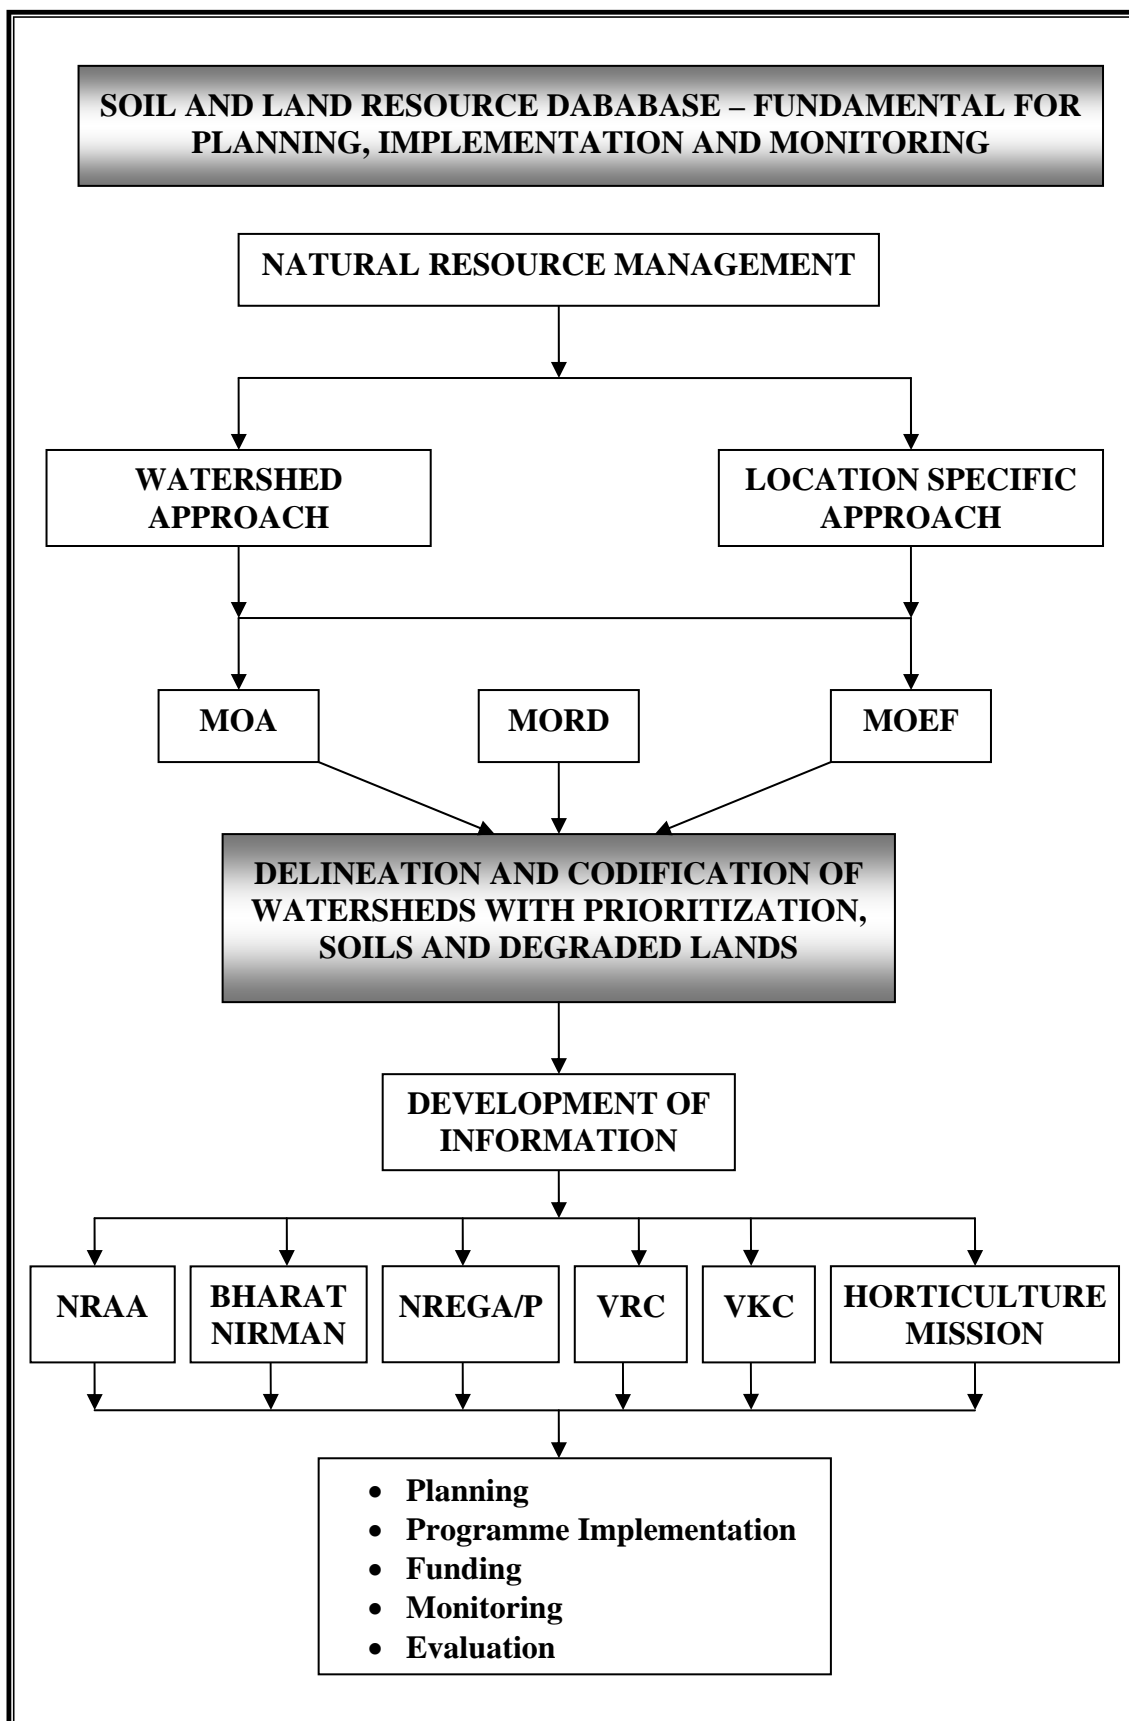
SOIL AND LAND RESOURCE DABABASE – FUNDAMENTAL FOR PLANNING, IMPLEMENTATION AND MONITORING

NATURAL RESOURCE MANAGEMENT

WATERSHED APPROACH

LOCATION SPECIFIC APPROACH

MOA

MORD

MOEF

DELINEATION AND CODIFICATION OF WATERSHEDS WITH PRIORITIZATION, SOILS AND DEGRADED LANDS

DEVELOPMENT OF INFORMATION

NRAA

BHARAT NIRMAN

NREGA/P

VRC

VKC

HORTICULTURE MISSION

- Planning
- Programme Implementation
- Funding
- Monitoring
- Evaluation